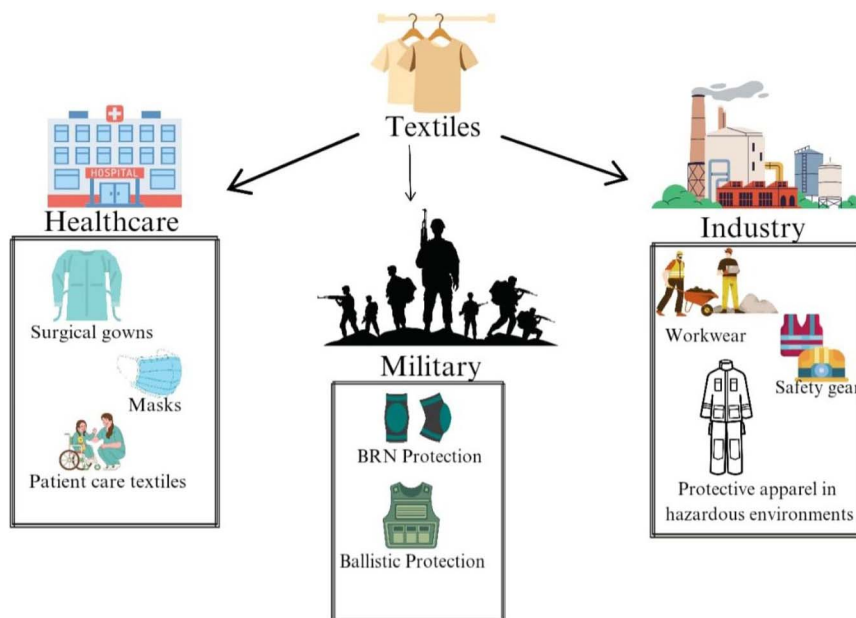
Textiles

HOSPITAL

Healthcare

Surgical gowns

Masks

Patient care textiles

Military

BRN Protection

Ballistic Protection

Industry

Workwear

Safety gear

Protective apparel in hazardous environments